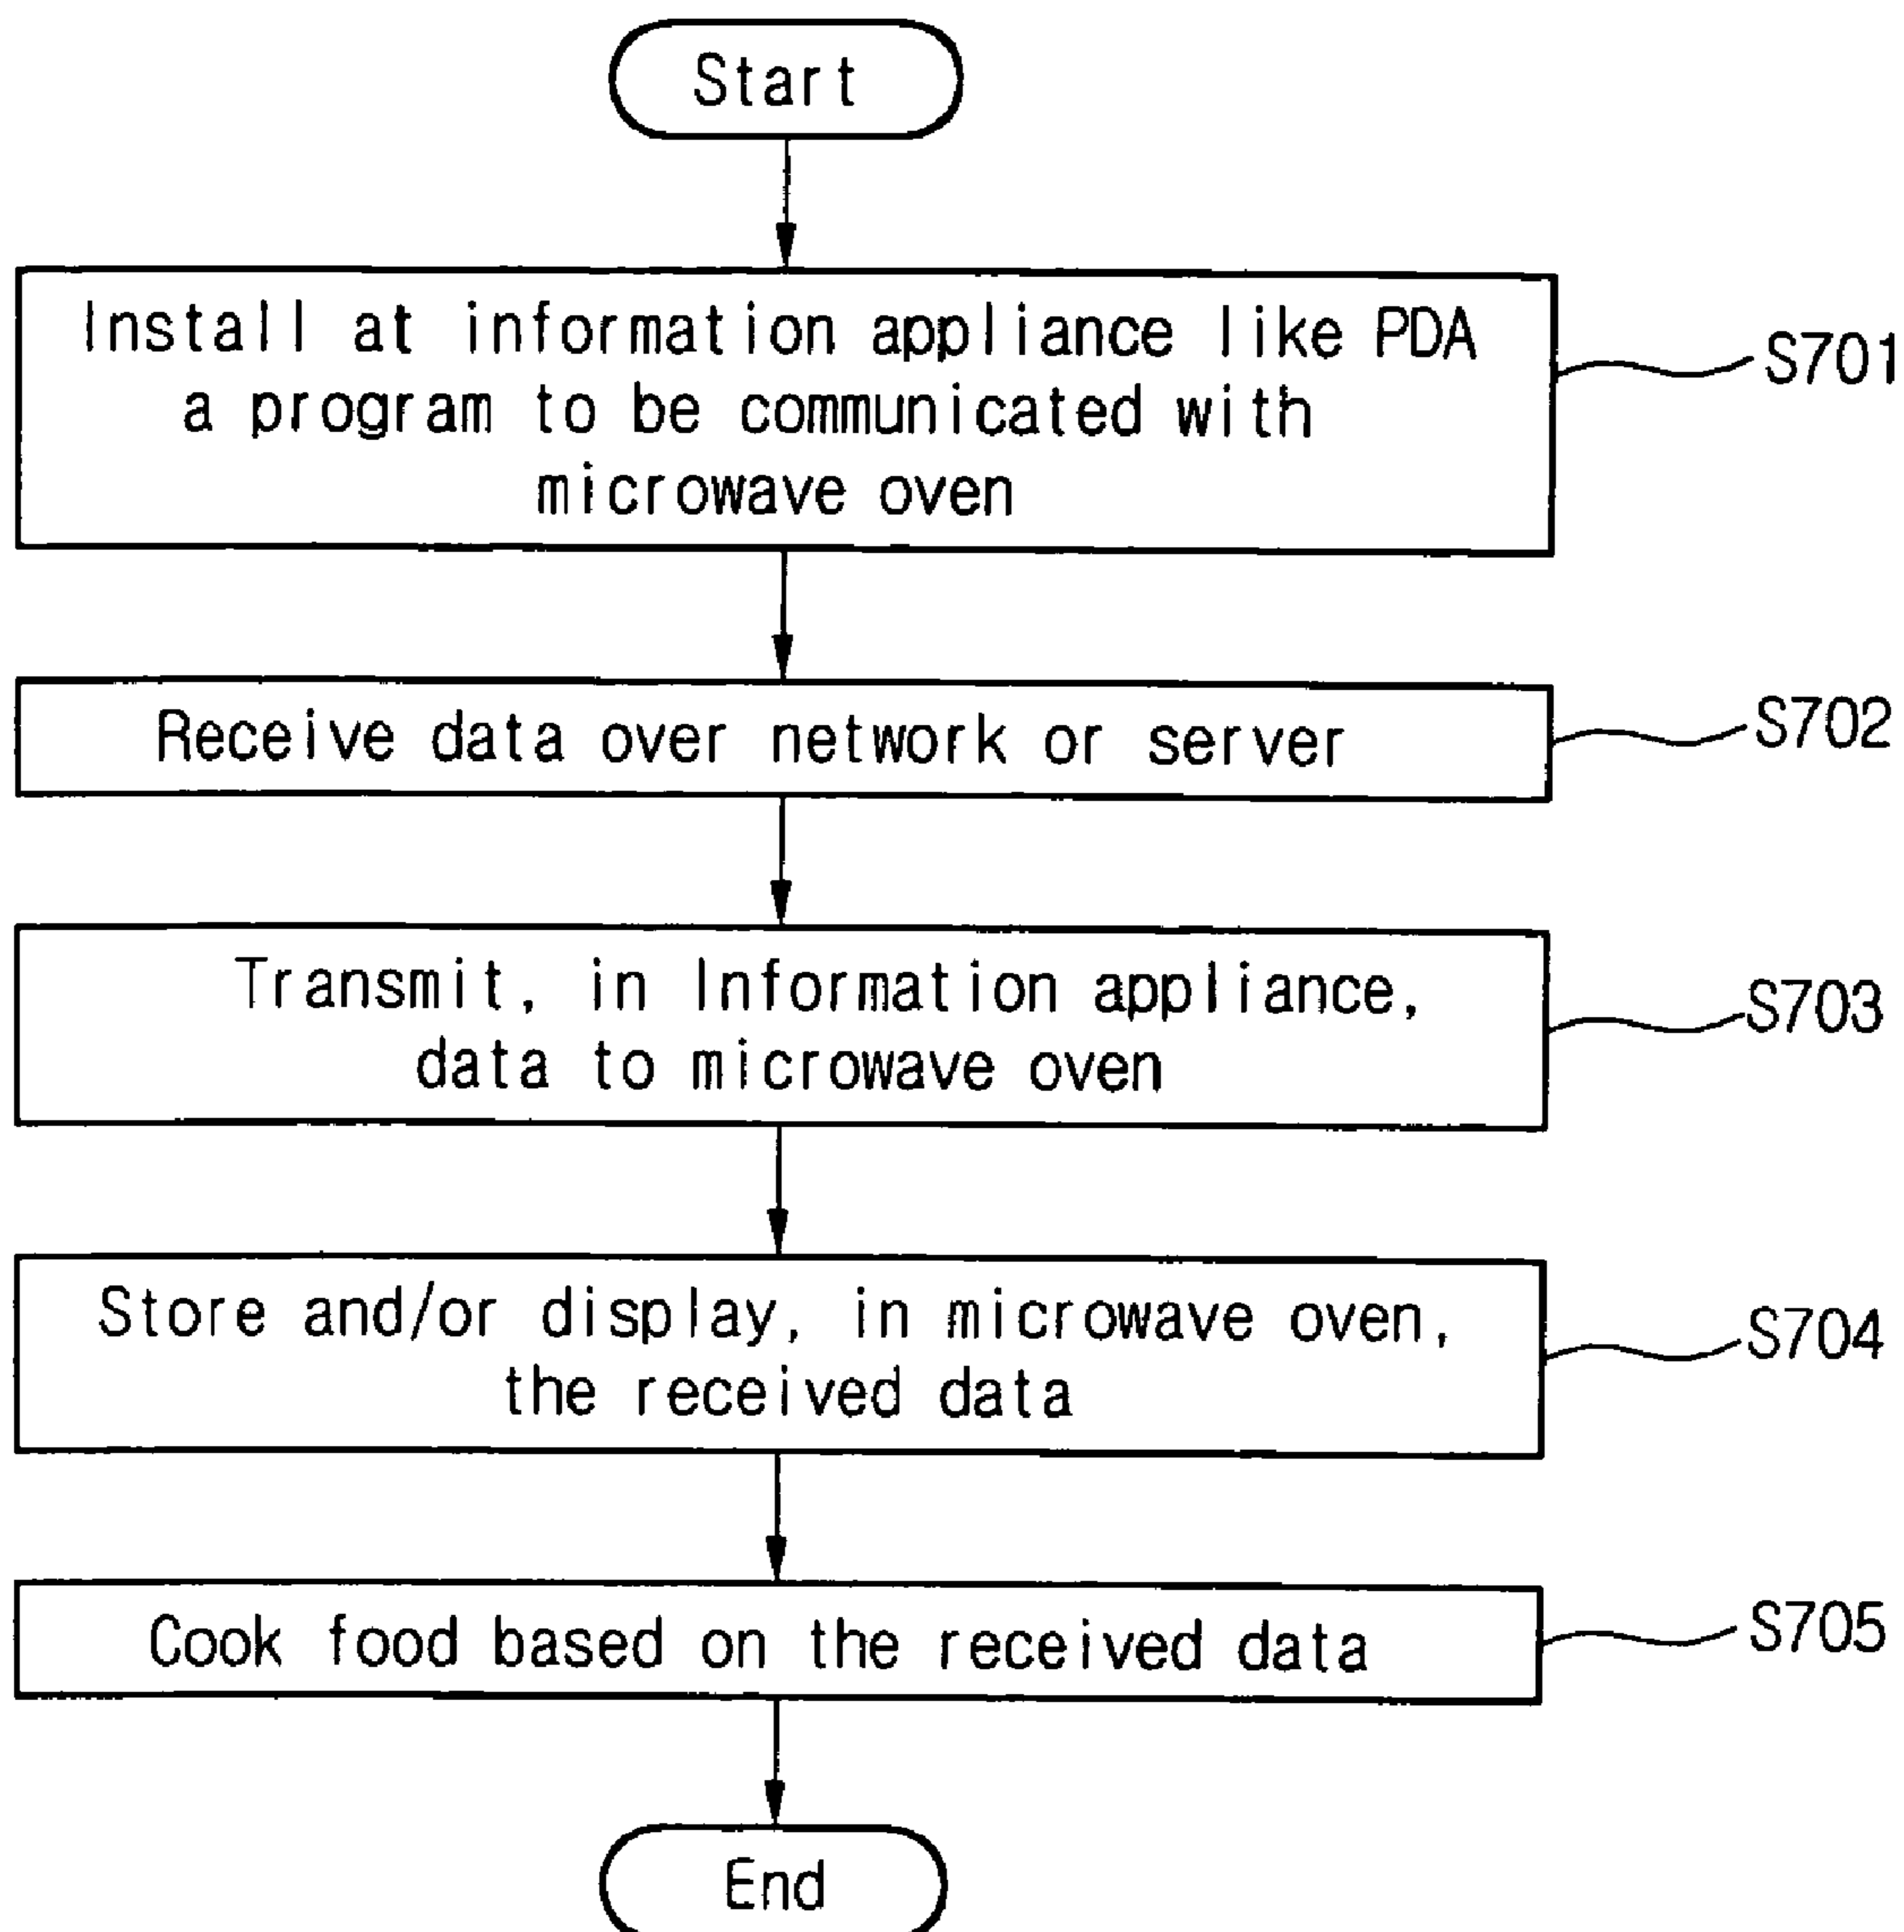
Start

Install at information appliance like PDA a program to be communicated with microwave oven

S701

Receive data over network or server

S702

Transmit, in Information appliance, data to microwave oven

S703

Store and/or display, in microwave oven, the received data

S704

Cook food based on the received data

S705

End